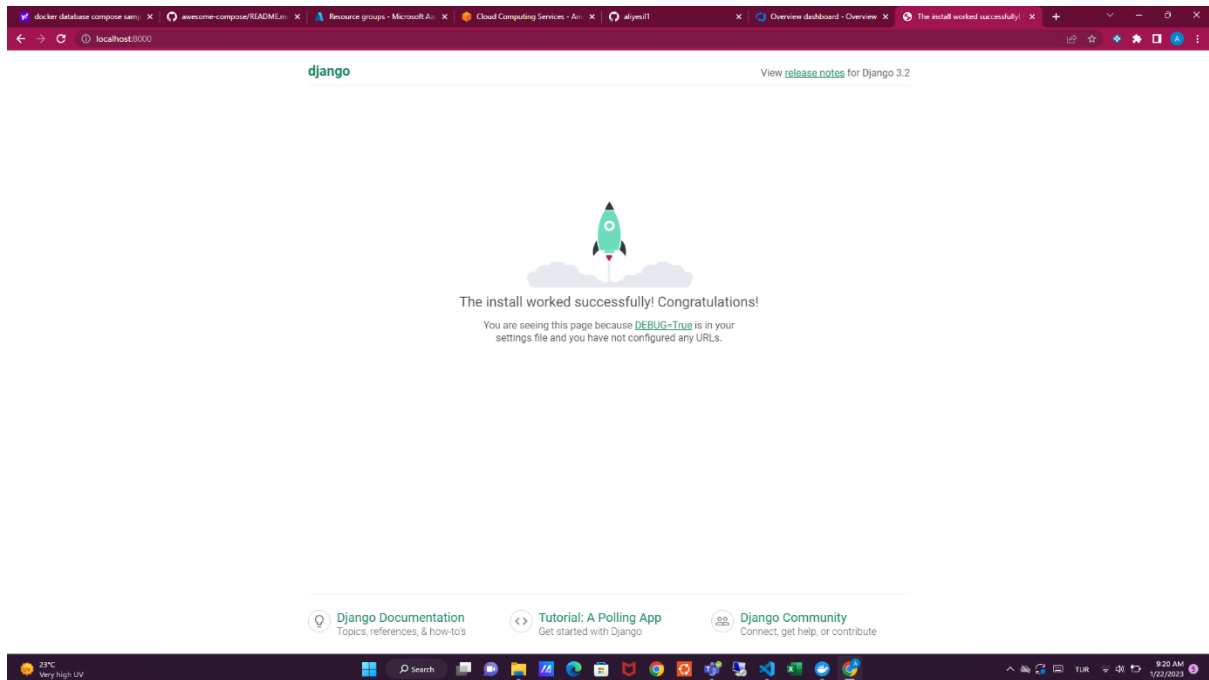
docker database compose samp ×
awesome-compose/README.m ×
Resource groups - Microsoft Az ×
Cloud Computing Services - Am ×
aliyesil1 ×
Overview dashboard - Overview ×
The install worked successfully! ×

localhost:8000

django

View release notes for Django 3.2

The install worked successfully! Congratulations!

You are seeing this page because DEBUG=True is in your settings file and you have not configured any URLs.

Django Documentation
Topics, references, & how-to's

Tutorial: A Polling App
Get started with Django

Django Community
Connect, get help, or contribute

23°C
Very high UV

Search

TUR

9:20 AM
1/22/2023